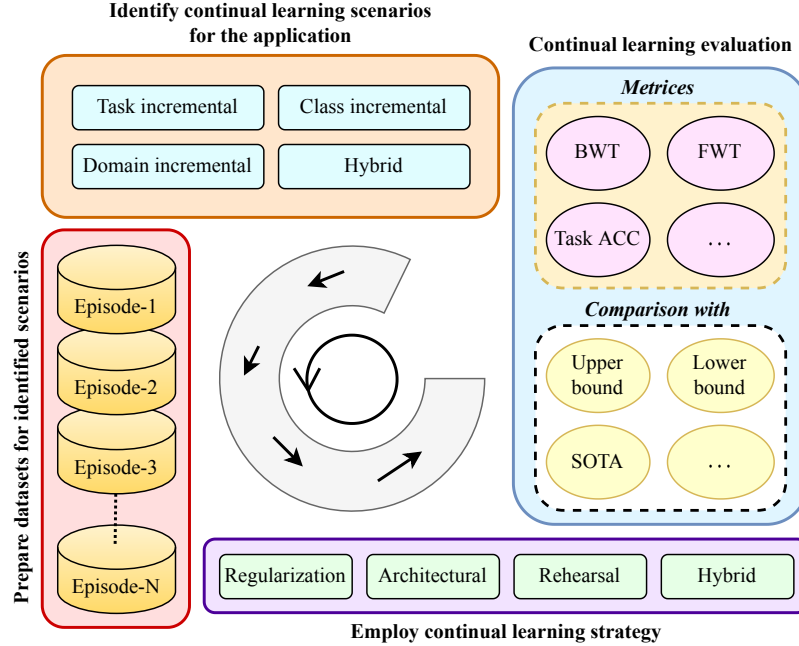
Identify continual learning scenarios for the application

Task incremental

Class incremental

Domain incremental

Hybrid

Continual learning evaluation

Metrices

BWT

FWT

Task ACC

…

Comparison with

Upper bound

Lower bound

SOTA

…

Prepare datasets for identified scenarios

Episode-1

Episode-2

Episode-3

Episode-N

Regularization

Architectural

Rehearsal

Hybrid

Employ continual learning strategy